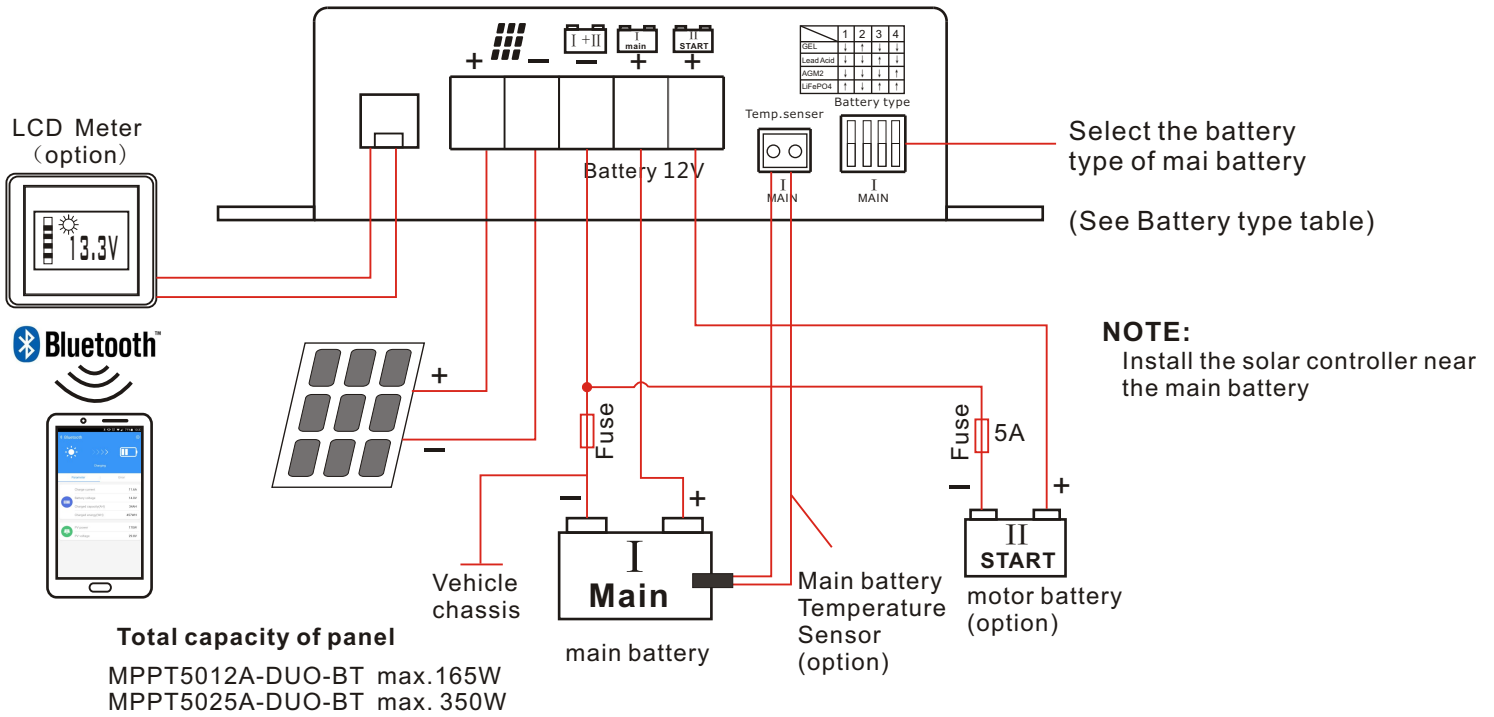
+ − I+II − I main + II START +

|  | 1 | 2 | 3 | 4 |
|---|---|---|---|---|
| GEL | ↓ | ↑ | ↓ | ↓ |
| Lead Acid | ↓ | ↓ | ↑ | ↓ |
| AGM2 | ↓ | ↓ | ↓ | ↑ |
| LiFePO4 | ↑ | ↓ | ↑ | ↑ |

Battery type

Temp.senser

Battery 12V

I MAIN

I MAIN

Select the battery type of mai battery

(See Battery type table)

LCD Meter (option)

13.3V

Bluetooth™

NOTE:
Install the solar controller near the main battery

+

−

Fuse

Fuse 5A

− +

− +

I Main

II START

Vehicle chassis

Main battery Temperature Sensor (option)

motor battery (option)

main battery

Total capacity of panel

MPPT5012A-DUO-BT max.165W
MPPT5025A-DUO-BT max. 350W